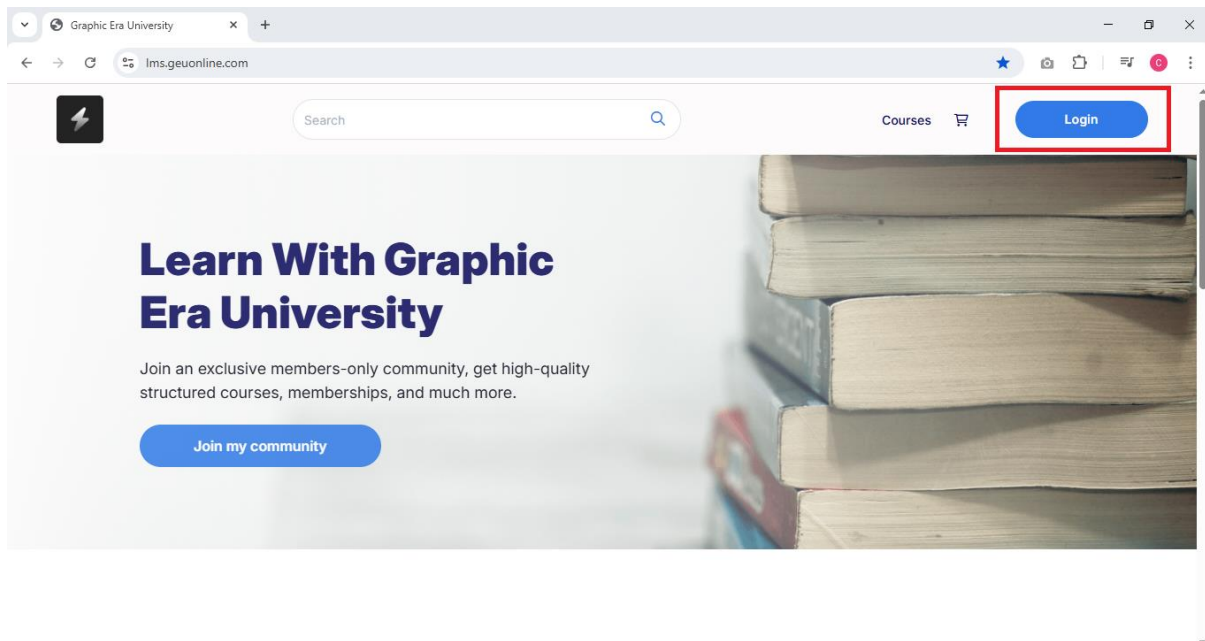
Graphic Era University

lms.geuonline.com

Search

Courses

Login

Learn With Graphic Era University

Join an exclusive members-only community, get high-quality structured courses, memberships, and much more.

Join my community